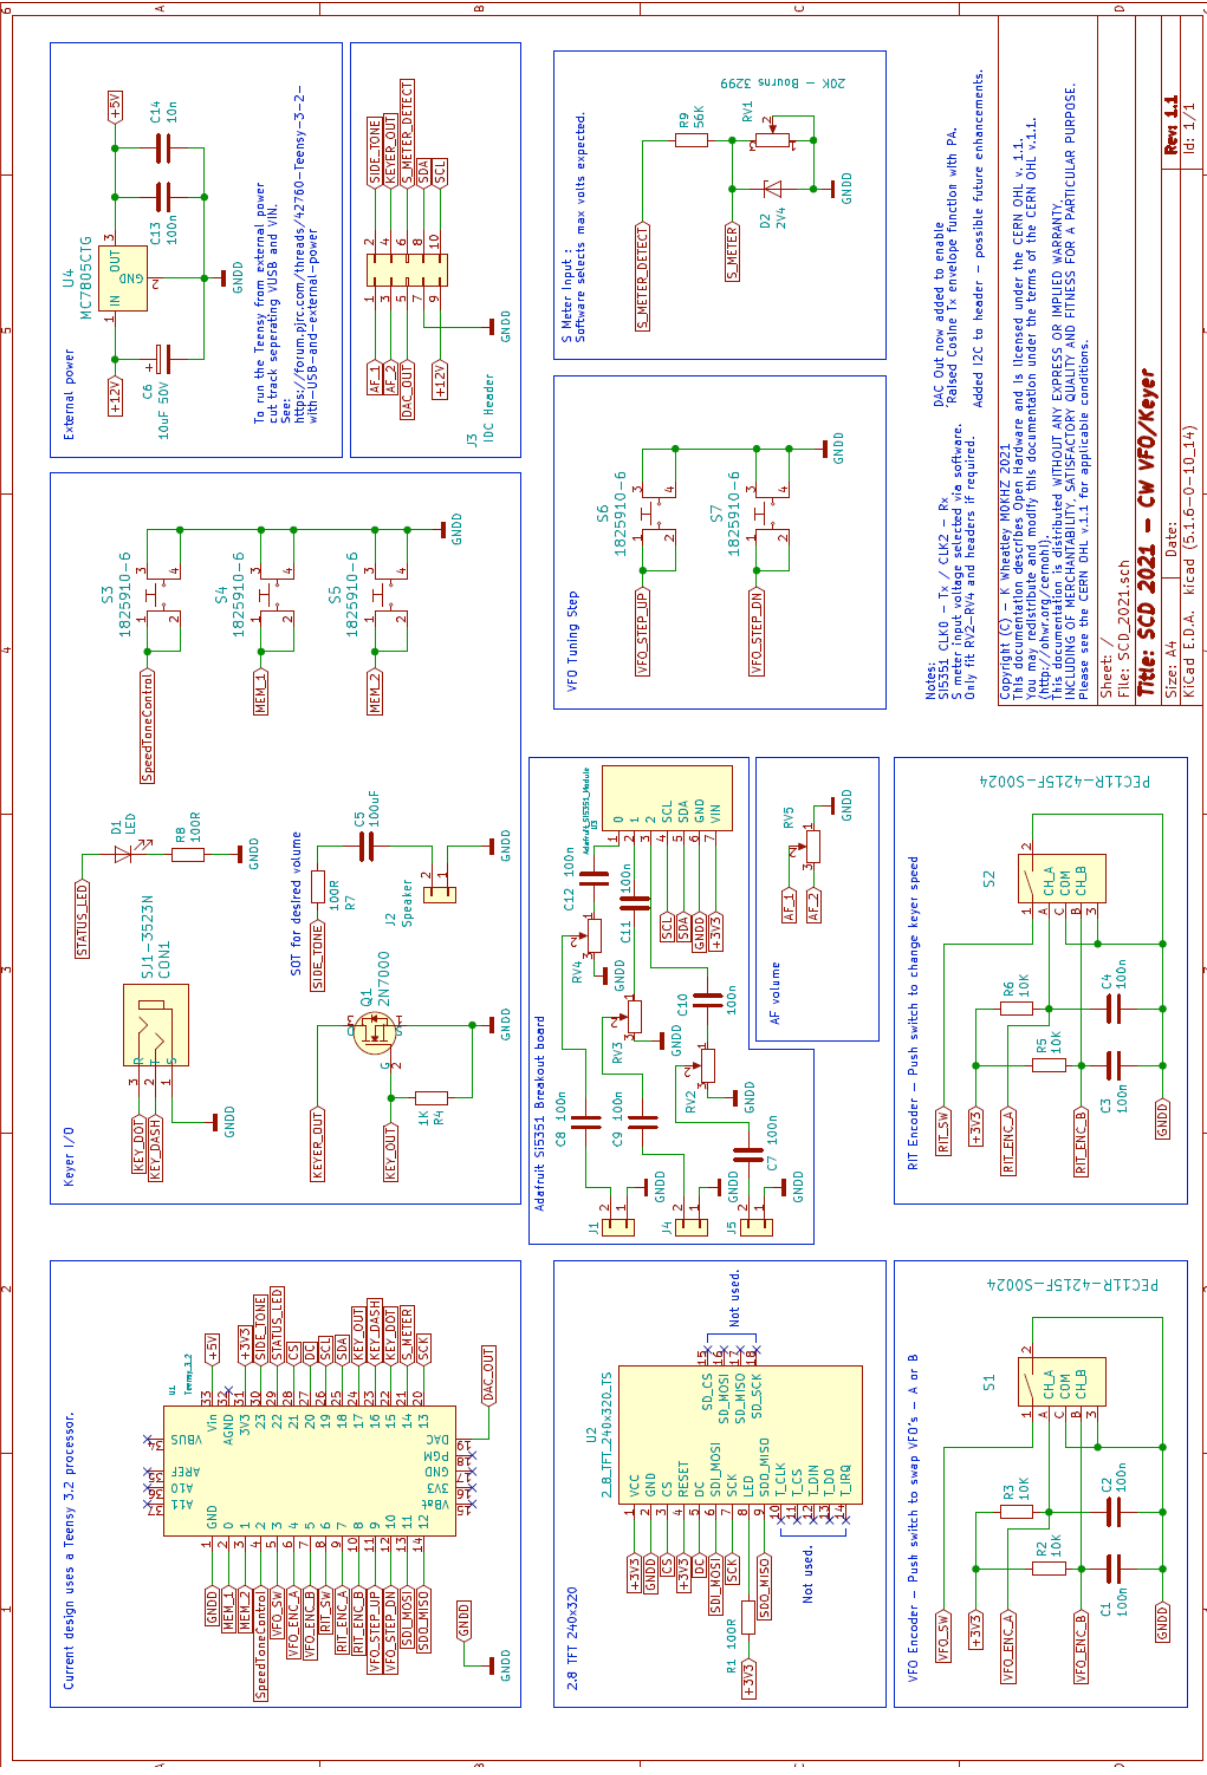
External power
+12V
C6
10uF 50V
U4
MC7805CTG
IN
OUT
GND
1
2
3
C13
100n
C14
10n
+5V
GNDD
To run the Teensy from external power cut track seperating VUSB and VIN.
See:
https://forum.pjrc.com/threads/42760-Teensy-3-2-with-USB-and-external-power

J3
IDC Header
AF_1
AF_2
DAC_OUT
+12V
SIDE_TONE
KEYER_OUT
S_METER_DETECT
SDA
SCL
1 2
3 4
5 6
7 8
9 10
GNDD

S Meter Input :
Software selects max volts expected.
S_METER_DETECT
R9
56K
RV1
20K – Bourns 3299
S_METER
D2
2V4
GNDD

VFO Tuning Step
S6
1825910-6
S7
1825910-6
VFO_STEP_UP
VFO_STEP_DN
GNDD

Notes:
SI5351 CLK0 – Tx / CLK2 – Rx
S meter input voltage selected via software.
Only fit RV2–RV4 and headers if required.

DAC Out now added to enable
Raised Cosine Tx envelope function with PA.

Added I2C to header – possible future enhancements.

Copyright (C) – K Wheatley M0KHZ 2021
This documentation describes Open Hardware and is licensed under the CERN OHL v. 1.1.
You may redistribute and modify this documentation under the terms of the CERN OHL v.1.1.
(http://ohwr.org/cernohl).
This documentation is distributed WITHOUT ANY EXPRESS OR IMPLIED WARRANTY,
INCLUDING OF MERCHANTABILITY, SATISFACTORY QUALITY AND FITNESS FOR A PARTICULAR PURPOSE.
Please see the CERN OHL v.1.1 for applicable conditions.

Sheet: /
File: SCD_2021.sch
Title: SCD 2021 – CW VFO/Keyer
Size: A4
Date:
Rev: 1.1
KiCad E.D.A. kicad (5.1.6-0-10_14)
Id: 1/1

S3
1825910-6
S4
1825910-6
S5
1825910-6
SpeedToneControl
MEM_1
MEM_2
GNDD

Keyer I/O
D1
LED
R8
100R
STATUS_LED
GNDD
SJ1-3523N
CON1
KEY_DOT
KEY_DASH
GNDD
SOT for desired volume
R7
100R
SIDE_TONE
C5
100uF
J2
Speaker
GNDD
Q1
2N7000
KEYER_OUT
KEY_OUT
R4
1K
GNDD

Adafruit SI5351 Breakout board
Adafruit_SI5351_Module
U3
0
1
2
SCL
SDA
GND
VIN
C12 100n
C11 100n
RV4
GNDD
SCL
SDA
GNDD
+3V3
RV3
C10
100n
GNDD
RV2
GNDD
C8 100n
C9 100n
C7 100n
J1
J4
J5
GNDD

AF volume
RV5
AF_1
AF_2
GNDD

RIT Encoder – Push switch to change keyer speed
PEC11R-4215F-S0024
S2
CH_A
COM
CH_B
A
C
B
RIT_SW
+3V3
RIT_ENC_A
RIT_ENC_B
R6
10K
R5
10K
C4
100n
C3
100n
GNDD

Current design uses a Teensy 3.2 processor.
U1
Teensy_3.2
VBUS
AREF
A10
A11
GND
AGND
3V3
Vin
DAC
PGM
GND
3V3
VBat
+5V
+3V3
SIDE_TONE
STATUS_LED
CS
DC
SCL
SDA
KEY_OUT
KEY_DASH
KEY_DOT
S_METER
SCK
DAC_OUT
GNDD
MEM_1
MEM_2
SpeedToneControl
VFO_SW
VFO_ENC_A
VFO_ENC_B
RIT_SW
RIT_ENC_A
RIT_ENC_B
VFO_STEP_UP
VFO_STEP_DN
SD0_MOSI
SD0_MISO
GNDD

2.8 TFT 240x320
U2
2_8_TFT_240x320_TS
VCC
GND
CS
RESET
DC
SDI_MOSI
SCK
LED
SDO_MISO
T_CLK
T_CS
T_DIN
T_DO
T_IRQ
SD_CS
SD_MOSI
SD_MISO
SD_SCK
Not used.
Not used.
+3V3
GNDD
CS
+3V3
DC
SD0_MOSI
SCK
SD0_MISO
R1 100R
+3V3

VFO Encoder – Push switch to swap VFO's – A or B
PEC11R-4215F-S0024
S1
CH_A
COM
CH_B
VFO_SW
+3V3
VFO_ENC_A
VFO_ENC_B
R3
10K
R2
10K
C2
100n
C1
100n
GNDD